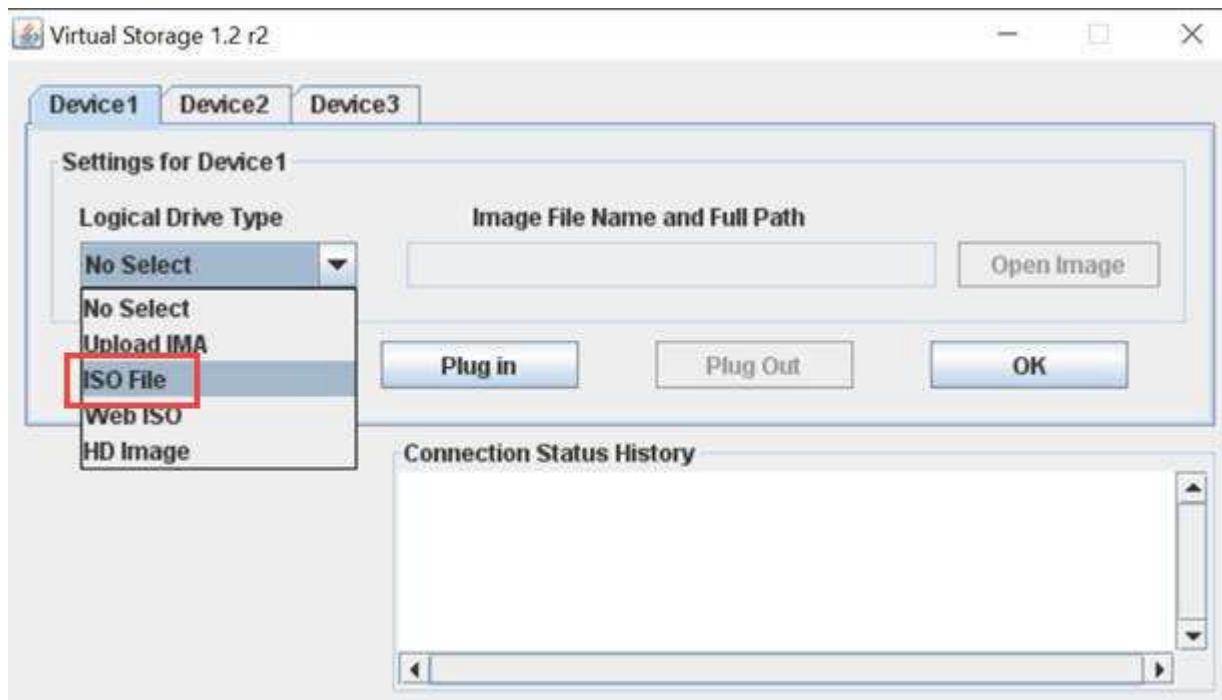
Virtual Storage 1.2 r2

Device1 Device2 Device3

Settings for Device1

Logical Drive Type

Image File Name and Full Path

No Select

Open Image

No Select
Upload IMA
ISO File
Web ISO
HD Image

Plug in

Plug Out

OK

Connection Status History